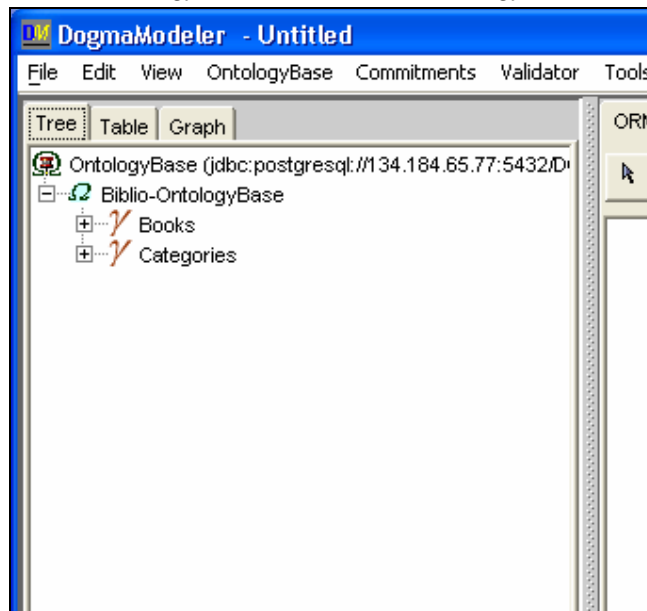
DM DogmaModeler - Untitled

File Edit View OntologyBase Commitments Validator Tools

Tree Table Graph

OntologyBase (jdbc:postgresql://134.184.65.77:5432/D

Biblio-OntologyBase

Books

Categories

ORM